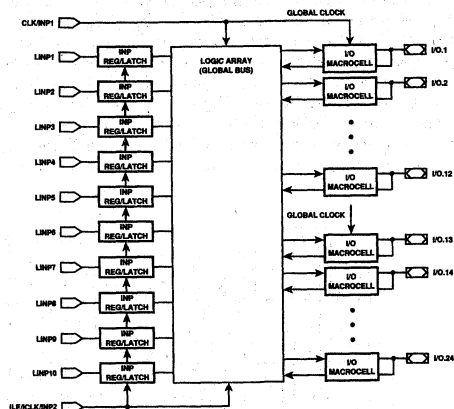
CLK/INP1
GLOBAL CLOCK
LINP1
INP REG/LATCH
LINP2
INP REG/LATCH
LINP3
INP REG/LATCH
LINP4
INP REG/LATCH
LINP5
INP REG/LATCH
LINP6
INP REG/LATCH
LINP7
INP REG/LATCH
LINP8
INP REG/LATCH
LINP9
INP REG/LATCH
LINP10
INP REG/LATCH
ILE/CLK/INP2
LOGIC ARRAY (GLOBAL BUS)
I/O MACROCELL
I/O.1
I/O MACROCELL
I/O.2
I/O MACROCELL
I/O.12
GLOBAL CLOCK
I/O MACROCELL
I/O.13
I/O MACROCELL
I/O.14
I/O MACROCELL
I/O.24